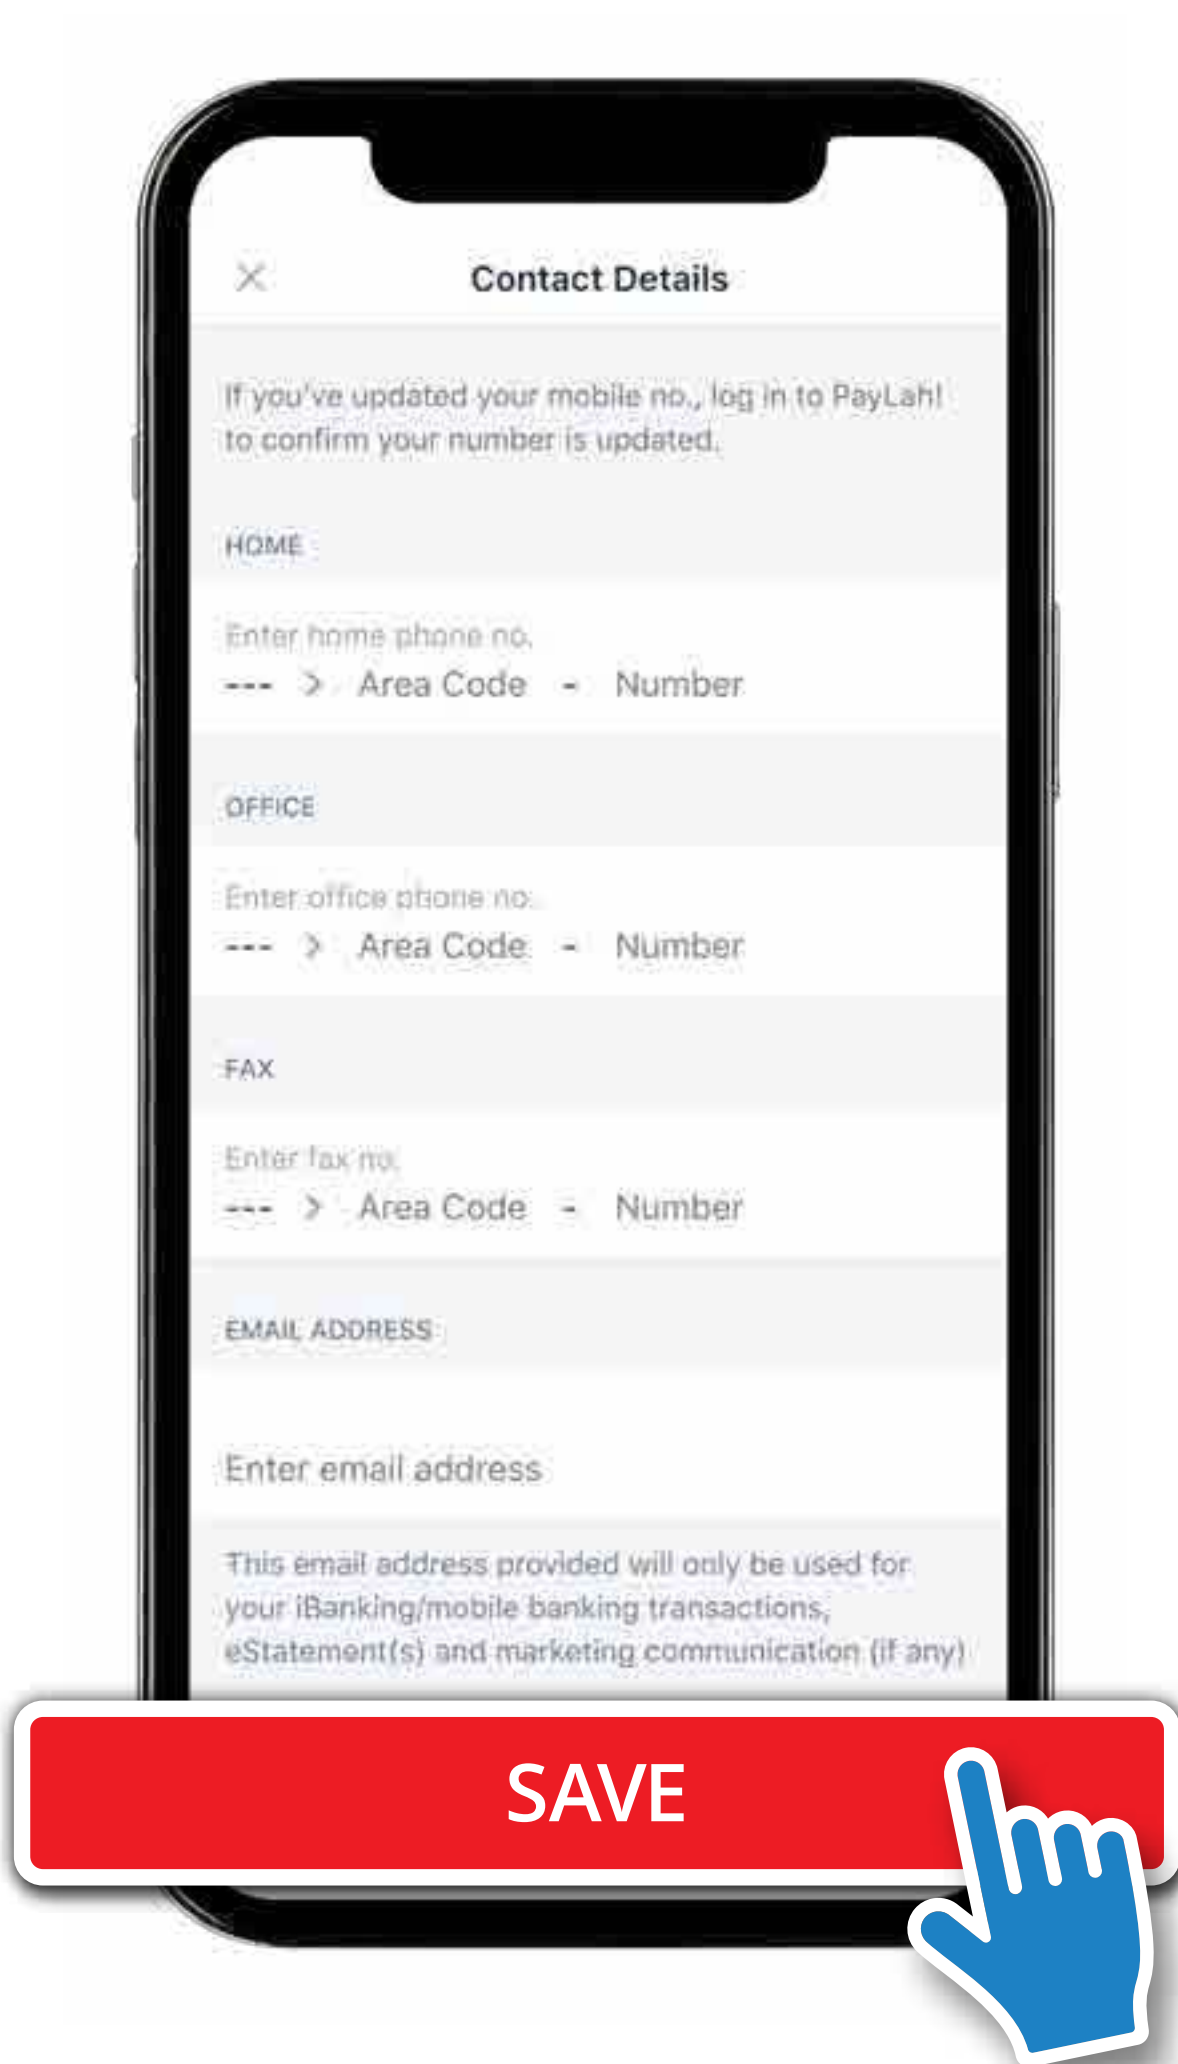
Contact Details

If you've updated your mobile no., log in to PayLah! to confirm your number is updated.

HOME

Enter home phone no.

--- > Area Code - Number

OFFICE

Enter office phone no.

--- > Area Code - Number

FAX

Enter fax no.

--- > Area Code - Number

EMAIL ADDRESS

Enter email address

This email address provided will only be used for your iBanking/mobile banking transactions, eStatement(s) and marketing communication (if any)

SAVE